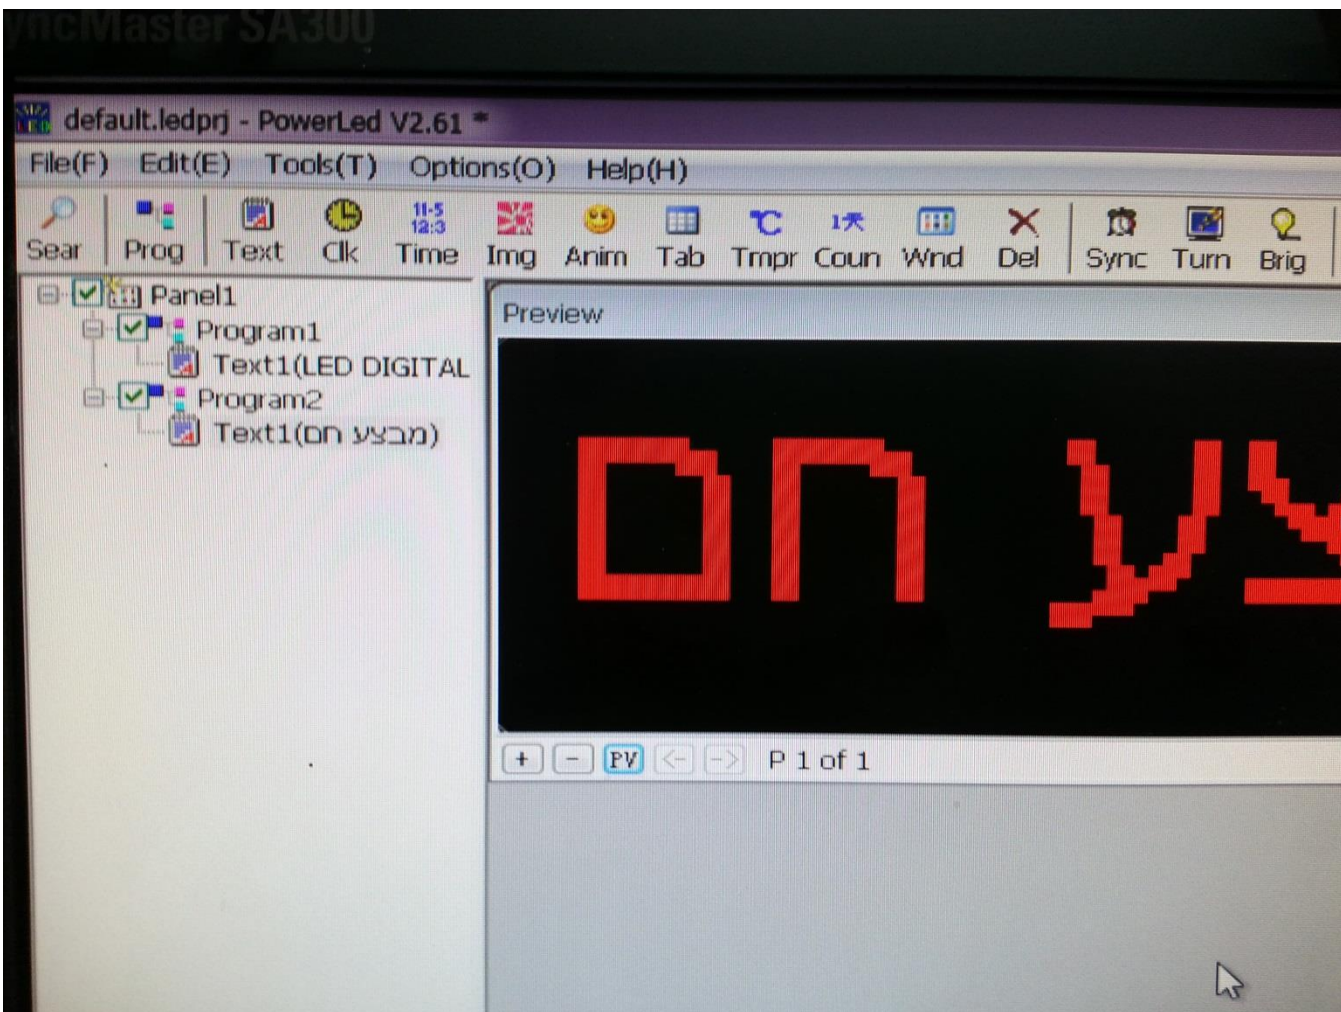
SyncMaster SA300

default.ledprj - PowerLed V2.61 *

File(F) Edit(E) Tools(T) Options(O) Help(H)

Sear Prog Text Clk 11-5 12:3 Time Img Anim Tab ℃ Tmpr 1天 Coun Wnd Del Sync Turn Brig

Panel1
Program1
Text1(LED DIGITAL
Program2
Text1(מבצע חם)

Preview

חם מבצ

+ - PV <- -> P 1 of 1